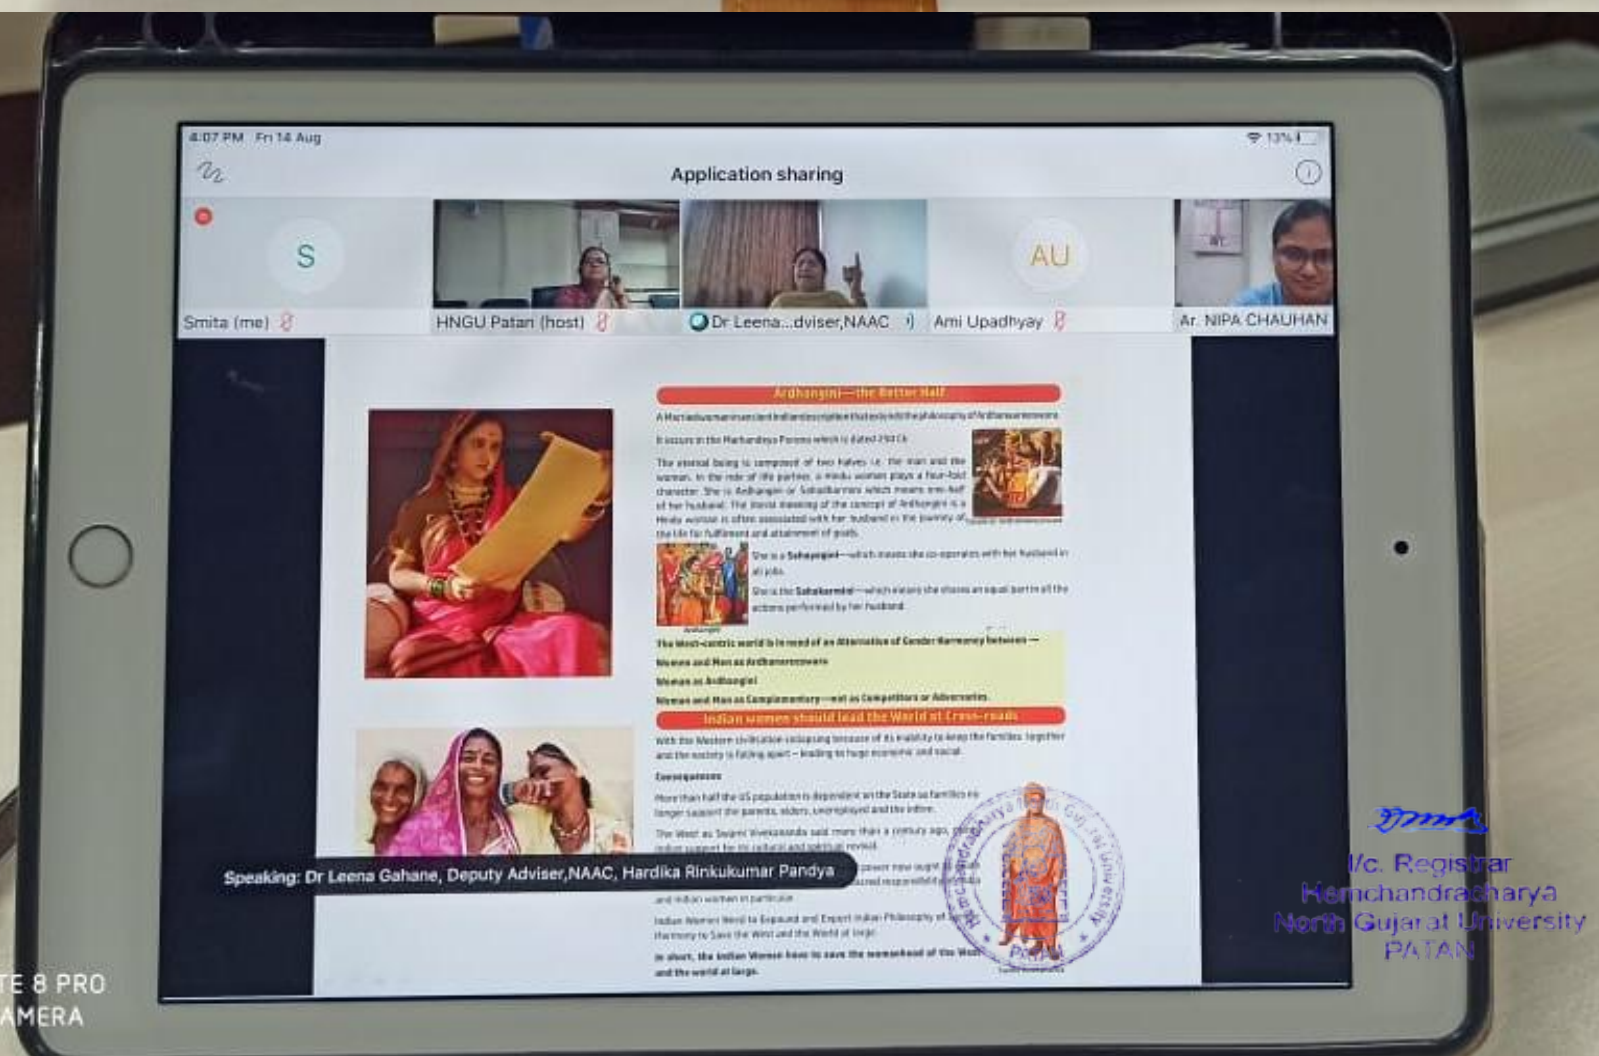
4:07 PM Fri 14 Aug

13%

Application sharing

S

Smita (me)

HNGU Patan (host)

Dr Leena...dviser,NAAC

AU

Ami Upadhyay

Ar. NIPA CHAUHAN

Ardhangini—the Better Half

A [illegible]

It occurs in the Markandeya Purana which is dated 250 CE

The eternal being is composed of two halves i.e. the man and the woman. In the role of life partner, a Hindu woman plays a four-fold character. She is Ardhangini or Sahadharmini which means one-half of her husband. The literal meaning of the concept of Ardhangini is a Hindu woman is often associated with her husband in the journey of the life for fulfilment and attainment of goals.

She is a Sahayogini—which means she co-operates with her husband in all jobs.

She is the Sahakarmini—which means she shares an equal part in all the actions performed by her husband.

The West-centric world is in need of an Alternative of Gender Harmony between —

Women and Men as Ardhanareeswara

Women as Ardhangini

Women and Men as Complementary—not as Competitors or Adversaries.

Indian women should lead the World at Cross-roads

With the Western civilisation collapsing because of its inability to keep the families together and the society is falling apart – leading to huge economic and social.

Consequences

More than half the US population is dependent on the State as families no longer support the parents, elders, unemployed and the infirm.

The West as Swami Vivekananda said more than a century ago, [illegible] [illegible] revival.

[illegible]

and Indian women in particular

Indian Women Need to Expound and Export Indian Philosophy of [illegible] Harmony to Save the West and the World at large.

In short, the Indian Women have to save the womanhood of the West and the world at large.

Speaking: Dr Leena Gahane, Deputy Adviser,NAAC, Hardika Rinkukumar Pandya

Hemchandracharya North Gujarat University Patan

I/c. Registrar
Hemchandracharya
North Gujarat University
PATAN

TE 8 PRO
AMERA